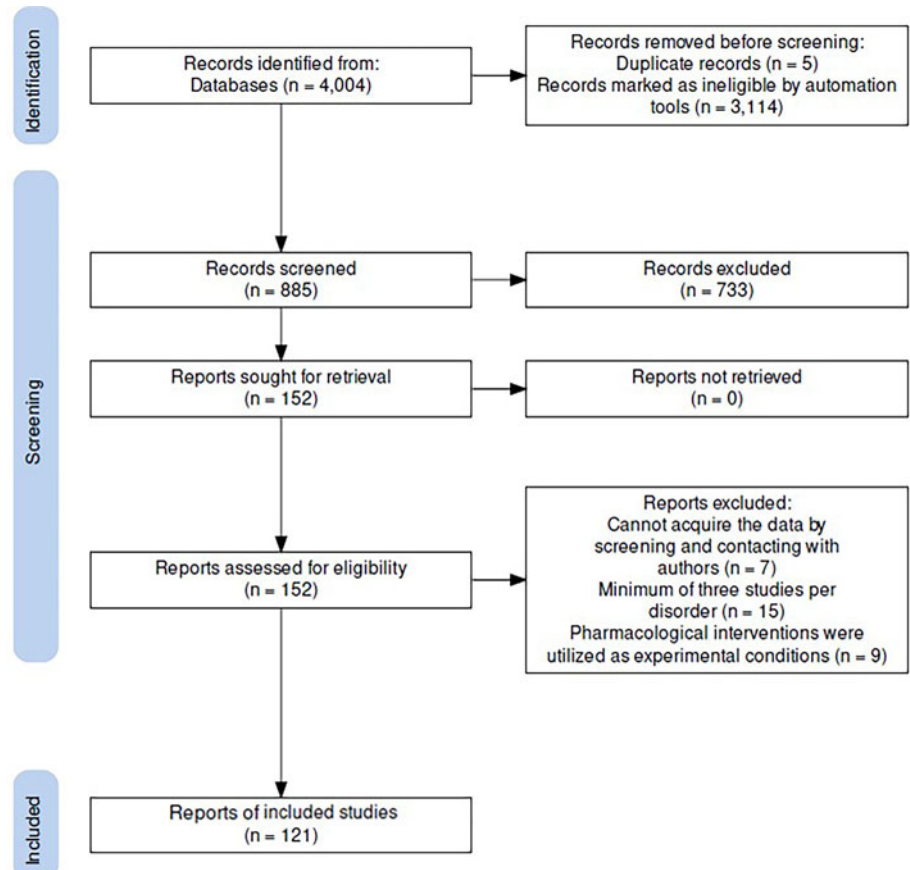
Identification

Records identified from:
Databases (n = 4,004)

Records removed before screening:
Duplicate records (n = 5)
Records marked as ineligible by automation tools (n = 3,114)

Screening

Records screened
(n = 885)

Records excluded
(n = 733)

Reports sought for retrieval
(n = 152)

Reports not retrieved
(n = 0)

Reports assessed for eligibility
(n = 152)

Reports excluded:
Cannot acquire the data by screening and contacting with authors (n = 7)
Minimum of three studies per disorder (n = 15)
Pharmacological interventions were utilized as experimental conditions (n = 9)

Included

Reports of included studies
(n = 121)